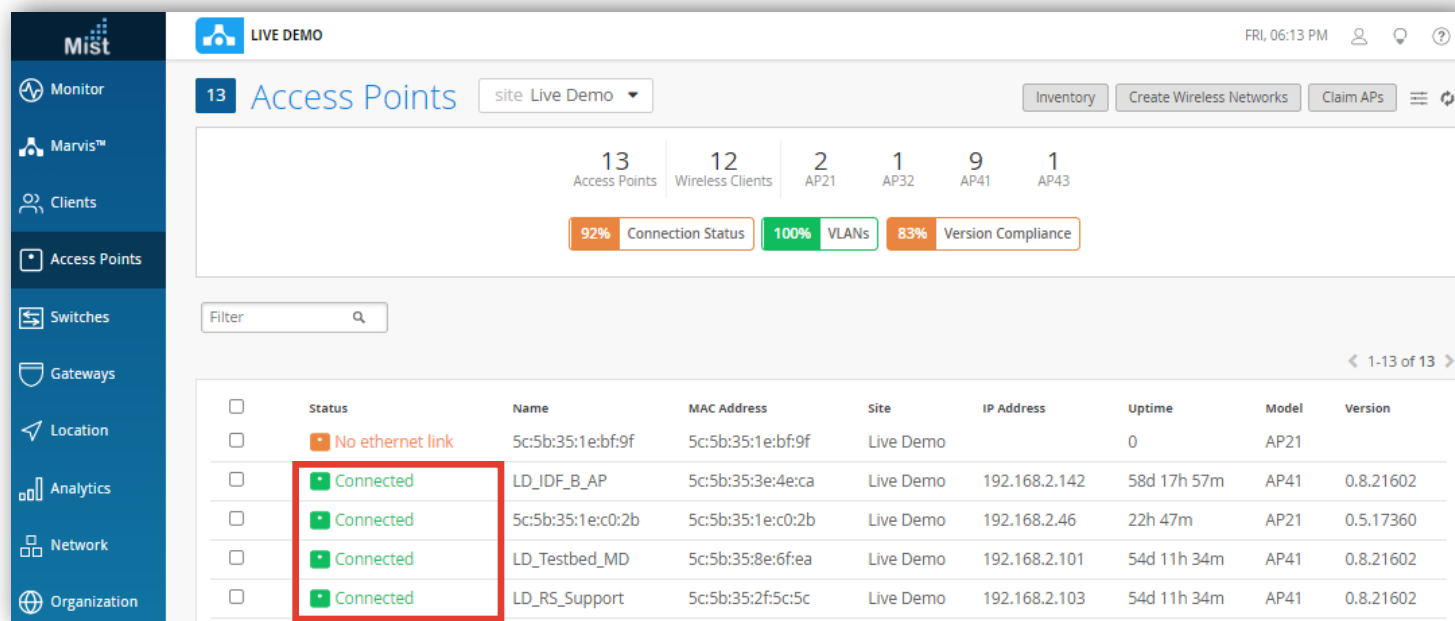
Mist

Monitor
Marvis™
Clients
Access Points
Switches
Gateways
Location
Analytics
Network
Organization

LIVE DEMO

FRI, 06:13 PM

13 Access Points site Live Demo

Inventory Create Wireless Networks Claim APs

13 Access Points
12 Wireless Clients
2 AP21
1 AP32
9 AP41
1 AP43

92% Connection Status 100% VLANs 83% Version Compliance

Filter

1-13 of 13

| | Status | Name | MAC Address | Site | IP Address | Uptime | Model | Version |
|---|---|---|---|---|---|---|---|---|
| | No ethernet link | 5c:5b:35:1e:bf:9f | 5c:5b:35:1e:bf:9f | Live Demo | | 0 | AP21 | |
| | Connected | LD_IDF_B_AP | 5c:5b:35:3e:4e:ca | Live Demo | 192.168.2.142 | 58d 17h 57m | AP41 | 0.8.21602 |
| | Connected | 5c:5b:35:1e:c0:2b | 5c:5b:35:1e:c0:2b | Live Demo | 192.168.2.46 | 22h 47m | AP21 | 0.5.17360 |
| | Connected | LD_Testbed_MD | 5c:5b:35:8e:6f:ea | Live Demo | 192.168.2.101 | 54d 11h 34m | AP41 | 0.8.21602 |
| | Connected | LD_RS_Support | 5c:5b:35:2f:5c:5c | Live Demo | 192.168.2.103 | 54d 11h 34m | AP41 | 0.8.21602 |